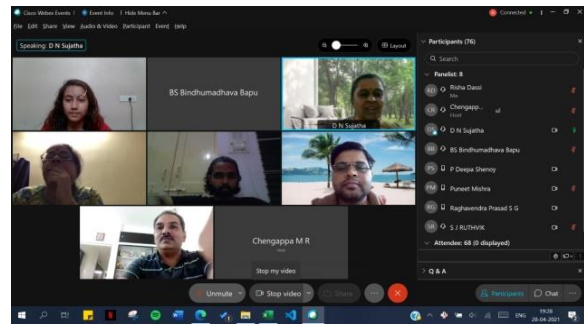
Cisco Webex Events | Event Info | Hide Menu Bar ^
Connected •
File Edit Share View Audio & Video Participant Event Help
Speaking: D N Sujatha
Layout
BS Bindhumadhava Bapu
D N Sujatha
Chengappa M R
Stop my video
Unmute
Stop video
Share
Participants (76)
Search
Panelist: 8
RD Risha Dassi Me
CH Chengapp... Host
DS D N Sujatha
BS BS Bindhumadhava Bapu
PS P Deepa Shenoy
PM Puneet Mishra
RG Raghavendra Prasad S G
SR S J RUTHVIK
Attendee: 68 (0 displayed)
Q & A
Participants
Chat
ENG
19:28
28-04-2021